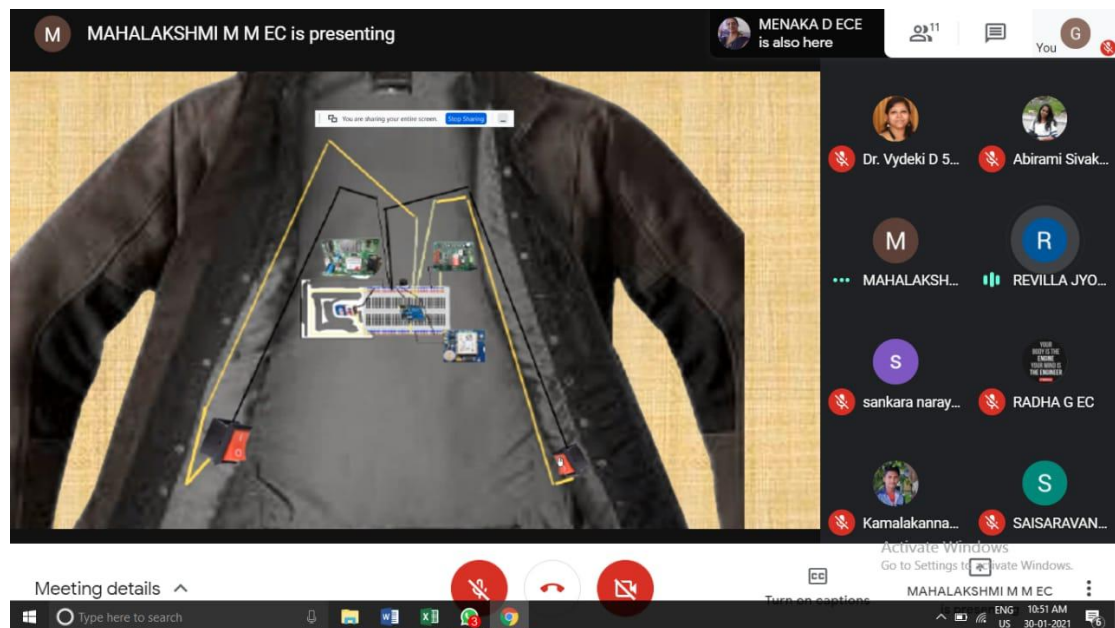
M MAHALAKSHMI M M EC is presenting

MENAKA D ECE is also here

11

You G

You are sharing your entire screen. Stop Sharing

Dr. Vydeki D 5...

Abirami Sivak...

M

MAHALAKSH...

R

REVILLA JYO...

S

sankara naray...

YOUR BODY IS THE ENGINE YOUR MIND IS THE ENGINEER

RADHA G EC

Kamalakanna...

S

SAISARAVAN...

Activate Windows
Go to Settings to activate Windows.

Meeting details

CC
Turn on captions

MAHALAKSHMI M M EC
is presenting

Type here to search

ENG US

10:51 AM 30-01-2021

3

6